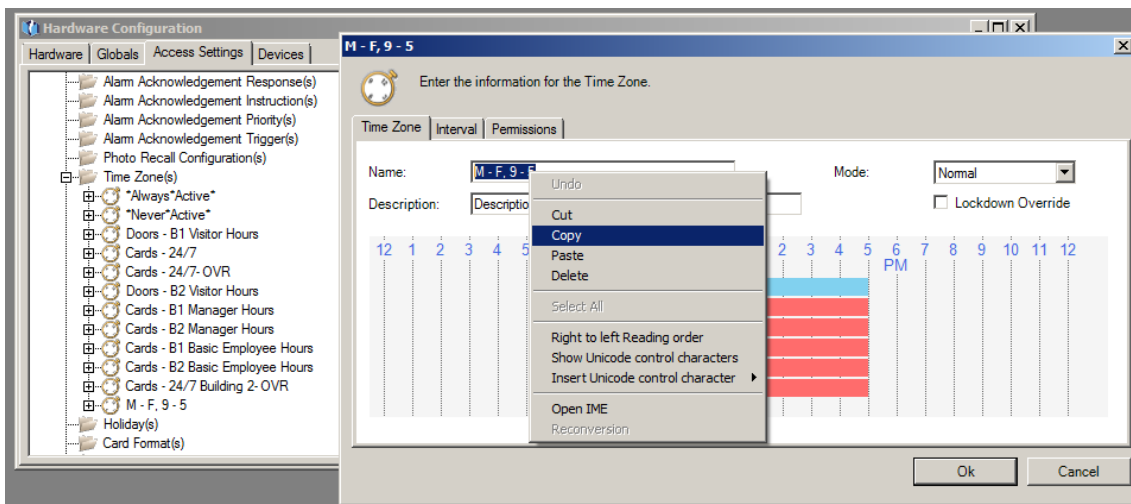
Hardware Configuration

Hardware | Globals | Access Settings | Devices

Alarm Acknowledgement Response(s)
Alarm Acknowledgement Instruction(s)
Alarm Acknowledgement Priority(s)
Alarm Acknowledgement Trigger(s)
Photo Recall Configuration(s)
Time Zone(s)
*Always*Active*
*Never*Active*
Doors - B1 Visitor Hours
Cards - 24/7
Cards - 24/7- OVR
Doors - B2 Visitor Hours
Cards - B1 Manager Hours
Cards - B2 Manager Hours
Cards - B1 Basic Employee Hours
Cards - B2 Basic Employee Hours
Cards - 24/7 Building 2- OVR
M - F, 9 - 5
Holiday(s)
Card Format(s)

M - F, 9 - 5

Enter the information for the Time Zone.

Time Zone | Interval | Permissions

Name: M - F, 9 - 5

Mode: Normal

Description: Descriptio

Lockdown Override

12 1 2 3 4 5 2 3 4 5 6 PM 7 8 9 10 11 12

Undo
Cut
Copy
Paste
Delete
Select All
Right to left Reading order
Show Unicode control characters
Insert Unicode control character
Open IME
Reconversion

Ok
Cancel